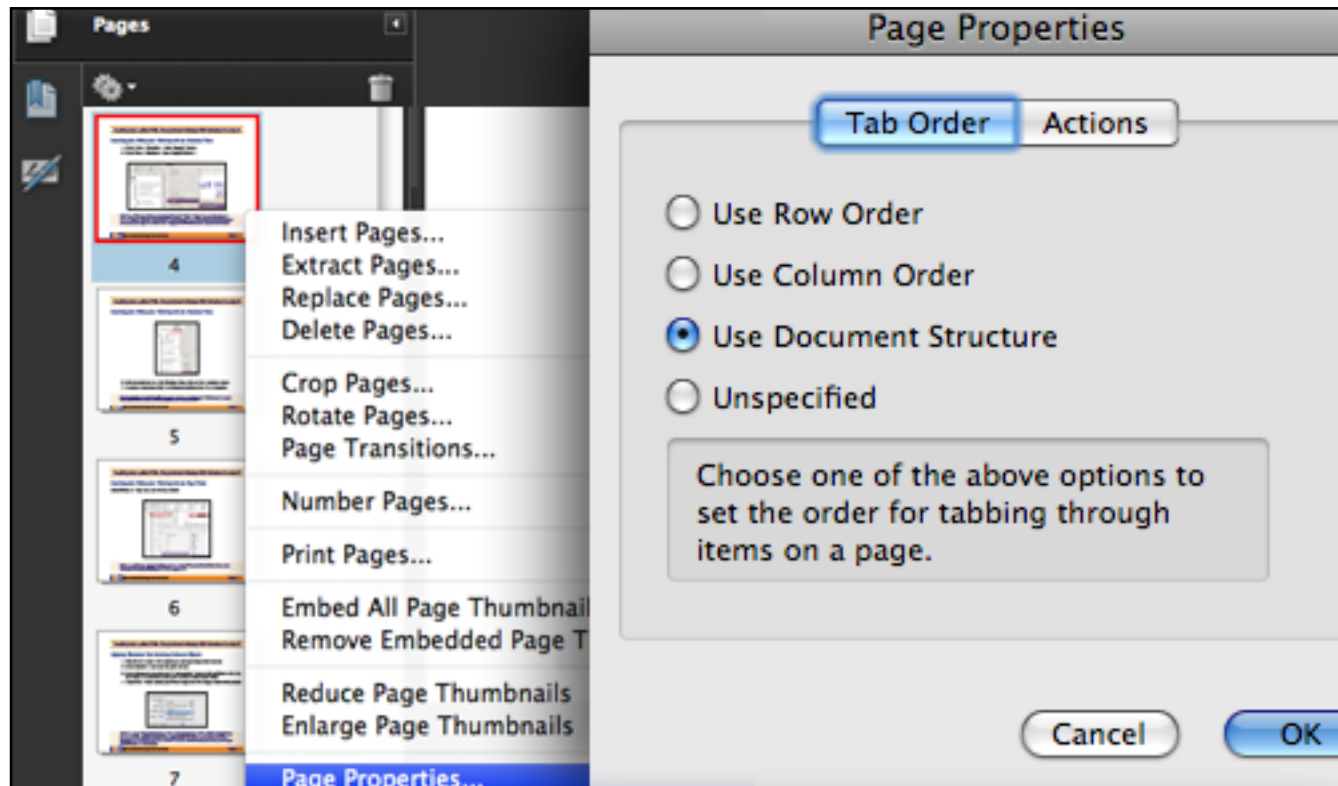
Pages

4

5

6

7

Insert Pages...
Extract Pages...
Replace Pages...
Delete Pages...

Crop Pages...
Rotate Pages...
Page Transitions...

Number Pages...

Print Pages...

Embed All Page Thumbnail
Remove Embedded Page T

Reduce Page Thumbnails
Enlarge Page Thumbnails

Page Properties...

Page Properties

Tab Order
Actions

Use Row Order
Use Column Order
Use Document Structure
Unspecified

Choose one of the above options to set the order for tabbing through items on a page.

Cancel
OK